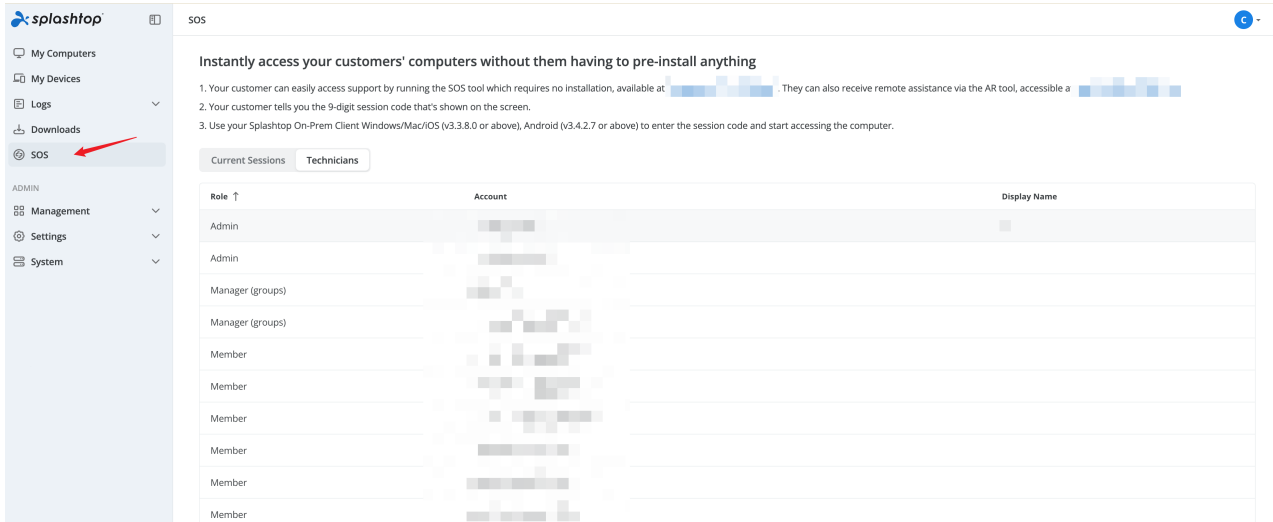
splashtop

My Computers
My Devices
Logs
Downloads
SOS

ADMIN
Management
Settings
System

SOS

C

Instantly access your customers' computers without them having to pre-install anything

1. Your customer can easily access support by running the SOS tool which requires no installation, available at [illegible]. They can also receive remote assistance via the AR tool, accessible a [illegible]
2. Your customer tells you the 9-digit session code that's shown on the screen.
3. Use your Splashtop On-Prem Client Windows/Mac/iOS (v3.3.8.0 or above), Android (v3.4.2.7 or above) to enter the session code and start accessing the computer.

Current Sessions | Technicians

| Role ↑ | Account | Display Name |
|---|---|---|
| Admin | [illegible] | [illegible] |
| Admin | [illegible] | |
| Manager (groups) | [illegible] | |
| Manager (groups) | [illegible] | |
| Member | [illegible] | |
| Member | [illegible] | |
| Member | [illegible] | |
| Member | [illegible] | |
| Member | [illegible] | |
| Member | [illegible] | |